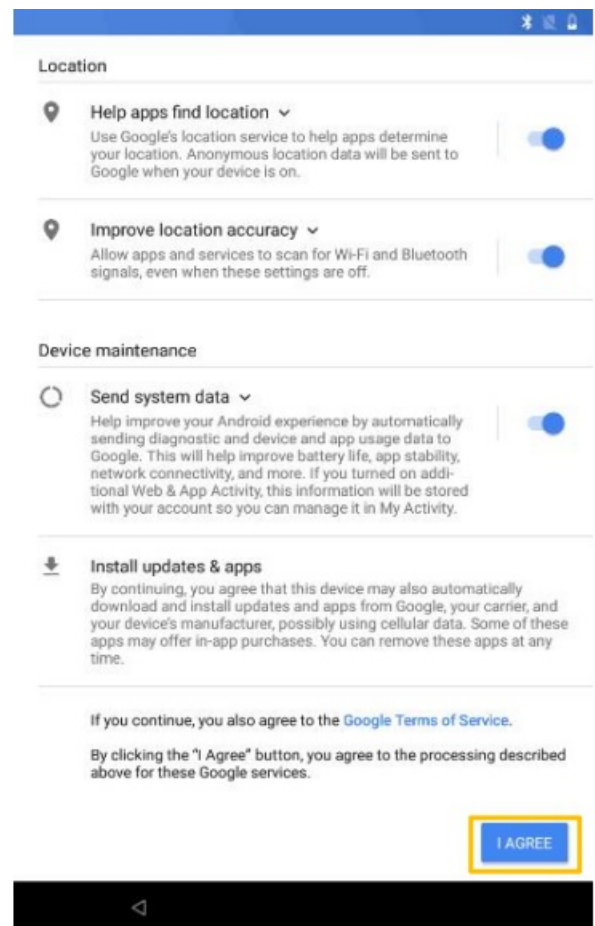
Location

Help apps find location ⌄
Use Google's location service to help apps determine your location. Anonymous location data will be sent to Google when your device is on.

Improve location accuracy ⌄
Allow apps and services to scan for Wi-Fi and Bluetooth signals, even when these settings are off.

Device maintenance

Send system data ⌄
Help improve your Android experience by automatically sending diagnostic and device and app usage data to Google. This will help improve battery life, app stability, network connectivity, and more. If you turned on additional Web & App Activity, this information will be stored with your account so you can manage it in My Activity.

Install updates & apps
By continuing, you agree that this device may also automatically download and install updates and apps from Google, your carrier, and your device's manufacturer, possibly using cellular data. Some of these apps may offer in-app purchases. You can remove these apps at any time.

If you continue, you also agree to the Google Terms of Service.

By clicking the "I Agree" button, you agree to the processing described above for these Google services.

I AGREE